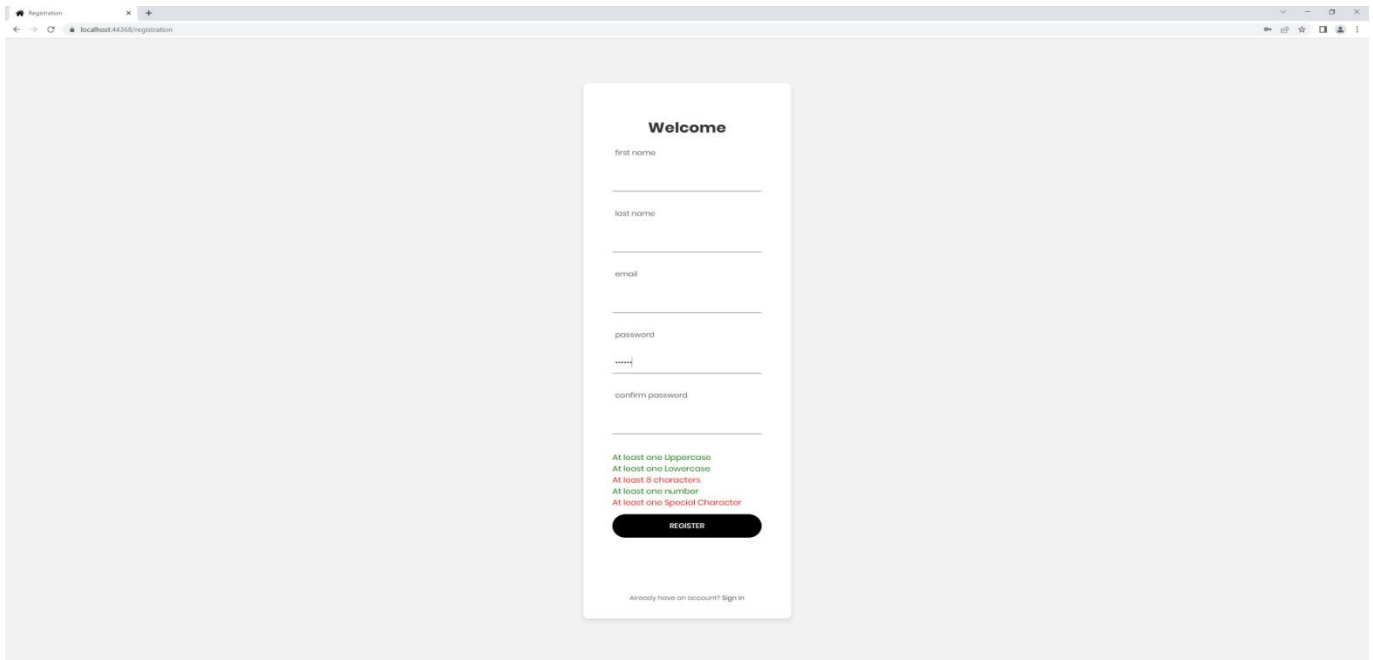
Registration

localhost:44368/registration

Welcome

first name

last name

email

password

••••••

confirm password

At least one Uppercase
At least one Lowercase
At least 8 characters
At least one number
At least one Special Character

REGISTER

Already have an account? Sign in